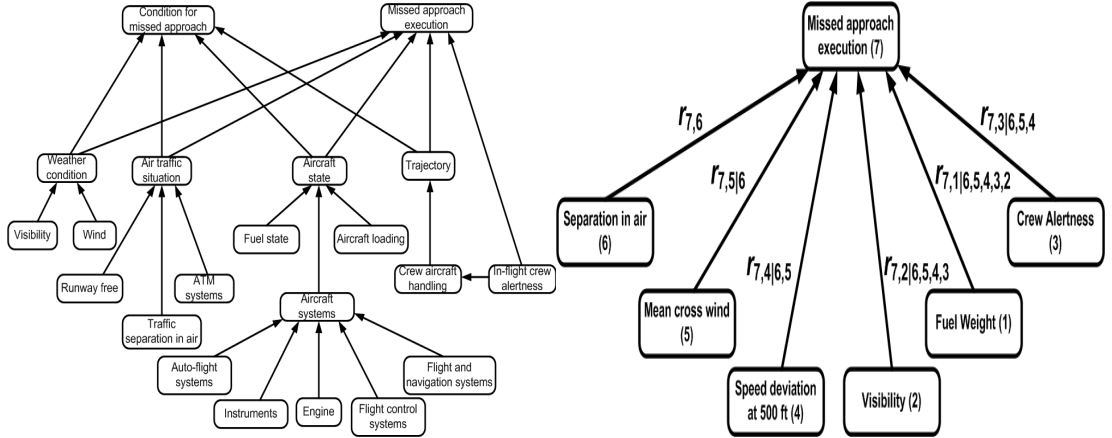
Condition for missed approach

Missed approach execution

Weather condition

Air traffic situation

Aircraft state

Trajectory

Visibility

Wind

Fuel state

Aircraft loading

Runway free

ATM systems

Crew aircraft handling

In-flight crew alertness

Traffic separation in air

Aircraft systems

Auto-flight systems

Instruments

Engine

Flight control systems

Flight and navigation systems

Missed approach execution (7)

$r_{7,6}$

$r_{7,5|6}$

$r_{7,4|6,5}$

$r_{7,2|6,5,4,3}$

$r_{7,1|6,5,4,3,2}$

$r_{7,3|6,5,4}$

Separation in air (6)

Mean cross wind (5)

Speed deviation at 500 ft (4)

Visibility (2)

Fuel Weight (1)

Crew Alertness (3)